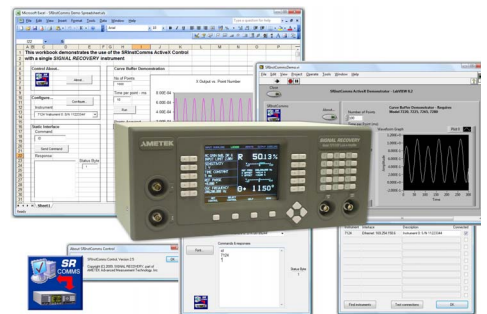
Microsoft Excel - SRInstComms Demo Spreadsheet.xls
File Edit View Insert Format Tools Data Window Help
Type a question for help
Arial
This workbook demonstrates the use of the SRInstComms ActiveX Control
with a single SIGNAL RECOVERY instrument
Control About...
About
Configure...
Configure
Instrument
7124 Instrument 0 - S/N 11222344
Static Interface
Command
Send Command
Response
Status Style
Curve Buffer Demonstration
No of Points
Time per point - ms
Run
X Output vs. Point Number
0.00E+00
Sheet1
Ready

SRInstCommsDemo.vi
File Edit View Project Operate Tools Window Help
Close
SRInstComms Demo
About...
SRInstComms ActiveX Demonstration - LabVIEW 8.2
Number of Points
Time per Point (ms)
Curve Buffer Demonstrator - Requires Model 7230, 7265, 7280
Waveform Graph
Plot 0
Time

AMETEK
SIGNAL RECOVERY
R 50.13%
θ+ 11.50°

About SRInstComms Control
SRInstComms Control, Version 2.5
Copyright (C) 2009, SIGNAL RECOVERY, part of AMETEK Advanced Measurement Technology, Inc.
OK

SR
COMMS

Send
Commands & responses
ID
7124
Status Byte

Number Interface Description Connected
7124 Ethernet 169.254.150.5 7124 Instrument 0 - S/N 11222344
Find instruments Test connections OK